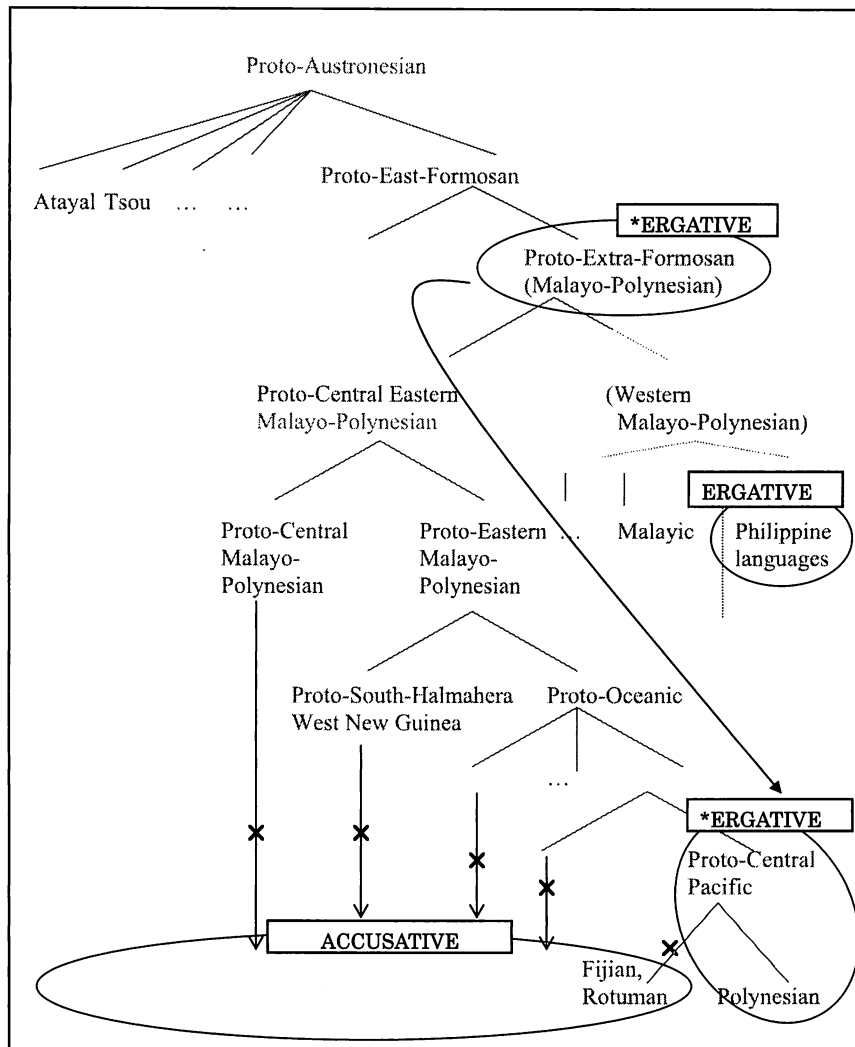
Proto-Austronesian

Atayal Tsou … …

Proto-East-Formosan

*ERGATIVE

Proto-Extra-Formosan (Malayo-Polynesian)

Proto-Central Eastern Malayo-Polynesian

(Western Malayo-Polynesian)

ERGATIVE

Proto-Central Malayo-Polynesian

Proto-Eastern Malayo-Polynesian

…

Malayic

Philippine languages

Proto-South-Halmahera West New Guinea

Proto-Oceanic

…

*ERGATIVE

Proto-Central Pacific

ACCUSATIVE

Fijian, Rotuman

Polynesian